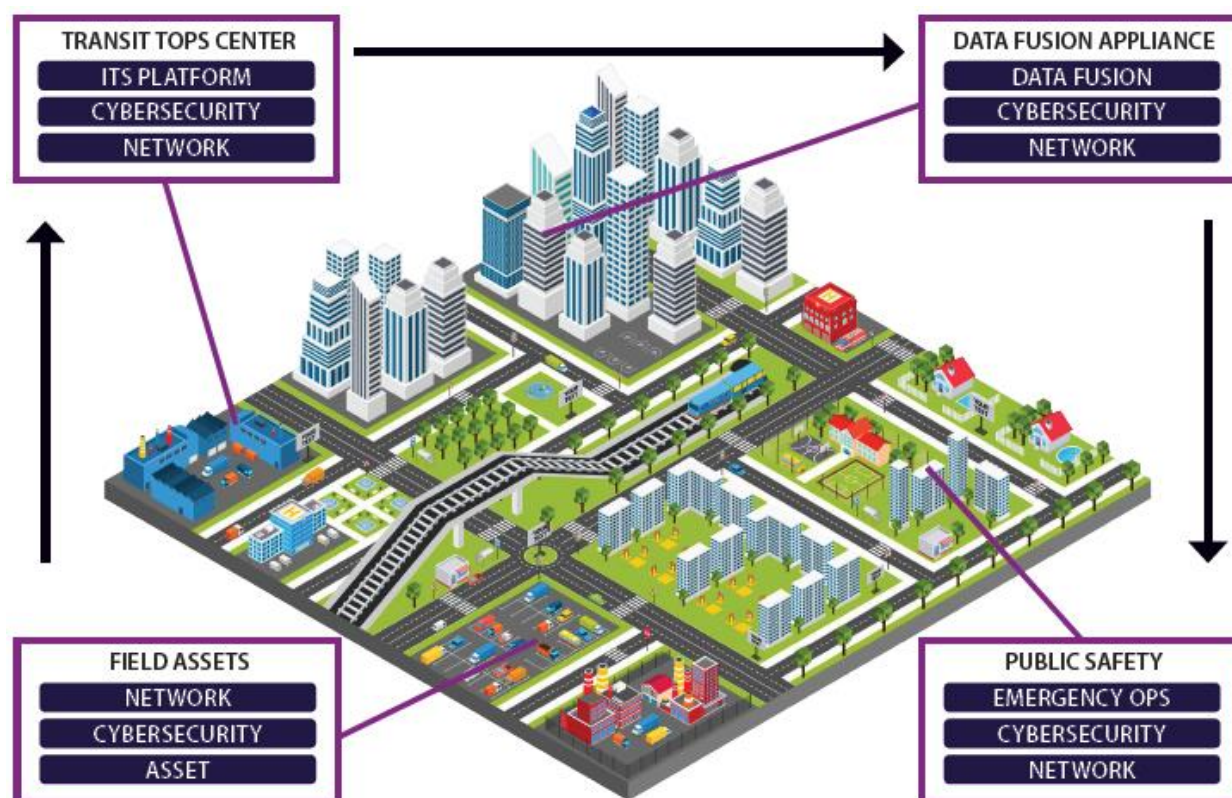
TRANSIT TOPS CENTER
ITS PLATFORM
CYBERSECURITY
NETWORK

DATA FUSION APPLIANCE
DATA FUSION
CYBERSECURITY
NETWORK

FIELD ASSETS
NETWORK
CYBERSECURITY
ASSET

PUBLIC SAFETY
EMERGENCY OPS
CYBERSECURITY
NETWORK